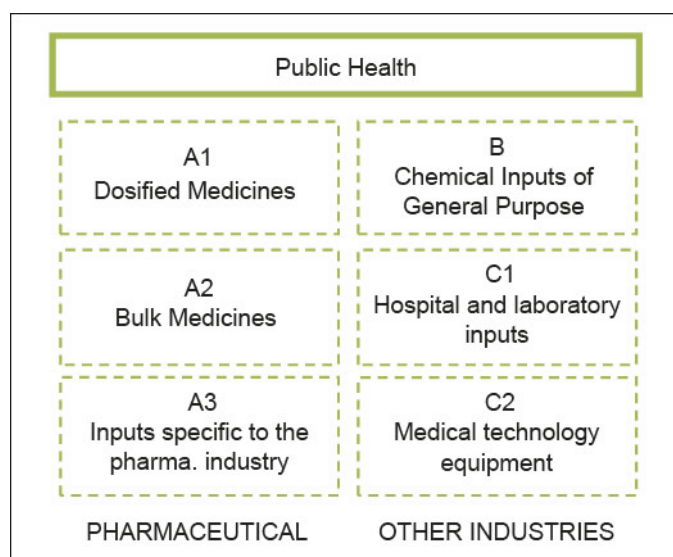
Public Health

A1
Dosified Medicines

B
Chemical Inputs of General Purpose

A2
Bulk Medicines

C1
Hospital and laboratory inputs

A3
Inputs specific to the pharma. industry

C2
Medical technology equipment

PHARMACEUTICAL

OTHER INDUSTRIES